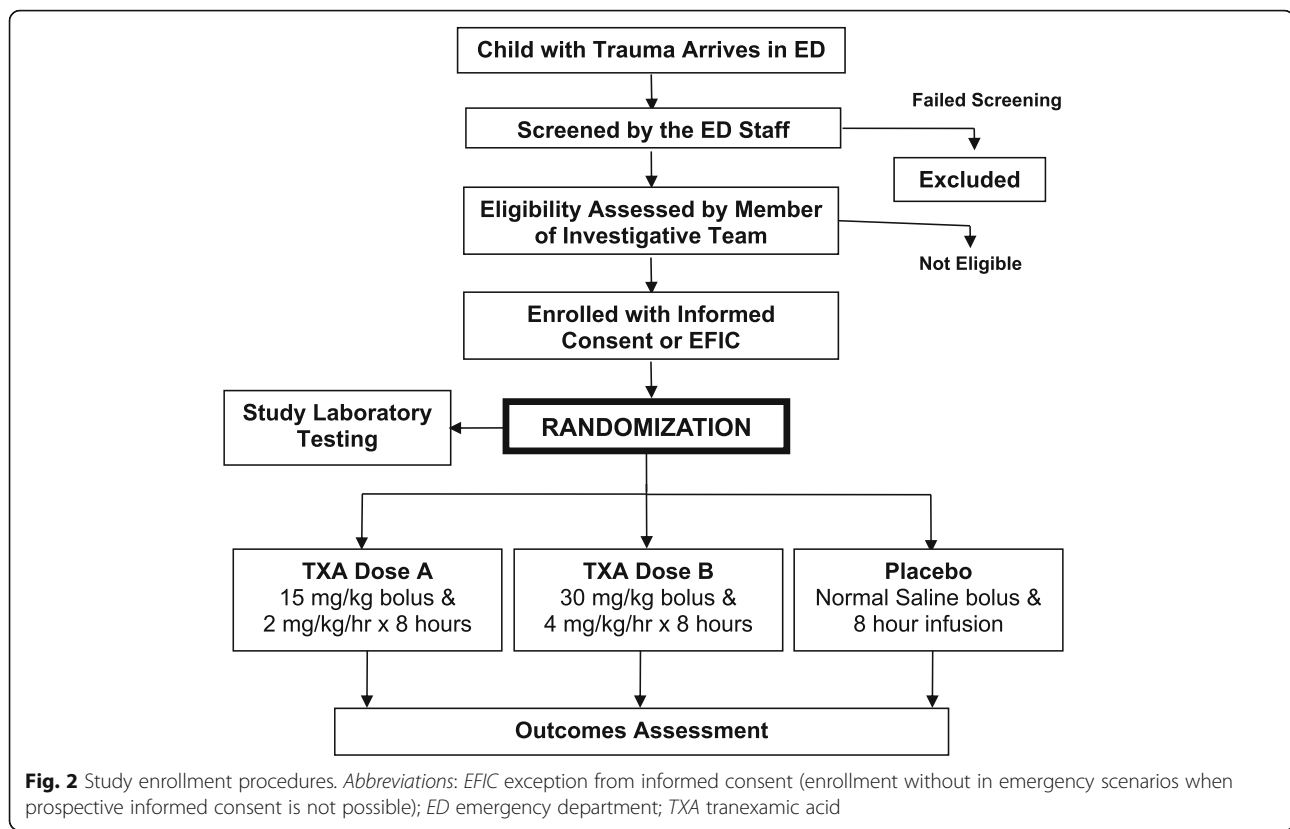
Child with Trauma Arrives in ED

Screened by the ED Staff

Failed Screening

Excluded

Eligibility Assessed by Member of Investigative Team

Not Eligible

Enrolled with Informed Consent or EFIC

Study Laboratory Testing

RANDOMIZATION

TXA Dose A
15 mg/kg bolus &
2 mg/kg/hr x 8 hours

TXA Dose B
30 mg/kg bolus &
4 mg/kg/hr x 8 hours

Placebo
Normal Saline bolus &
8 hour infusion

Outcomes Assessment

**Fig. 2** Study enrollment procedures. *Abbreviations*: *EFIC* exception from informed consent (enrollment without in emergency scenarios when prospective informed consent is not possible); *ED* emergency department; *TXA* tranexamic acid